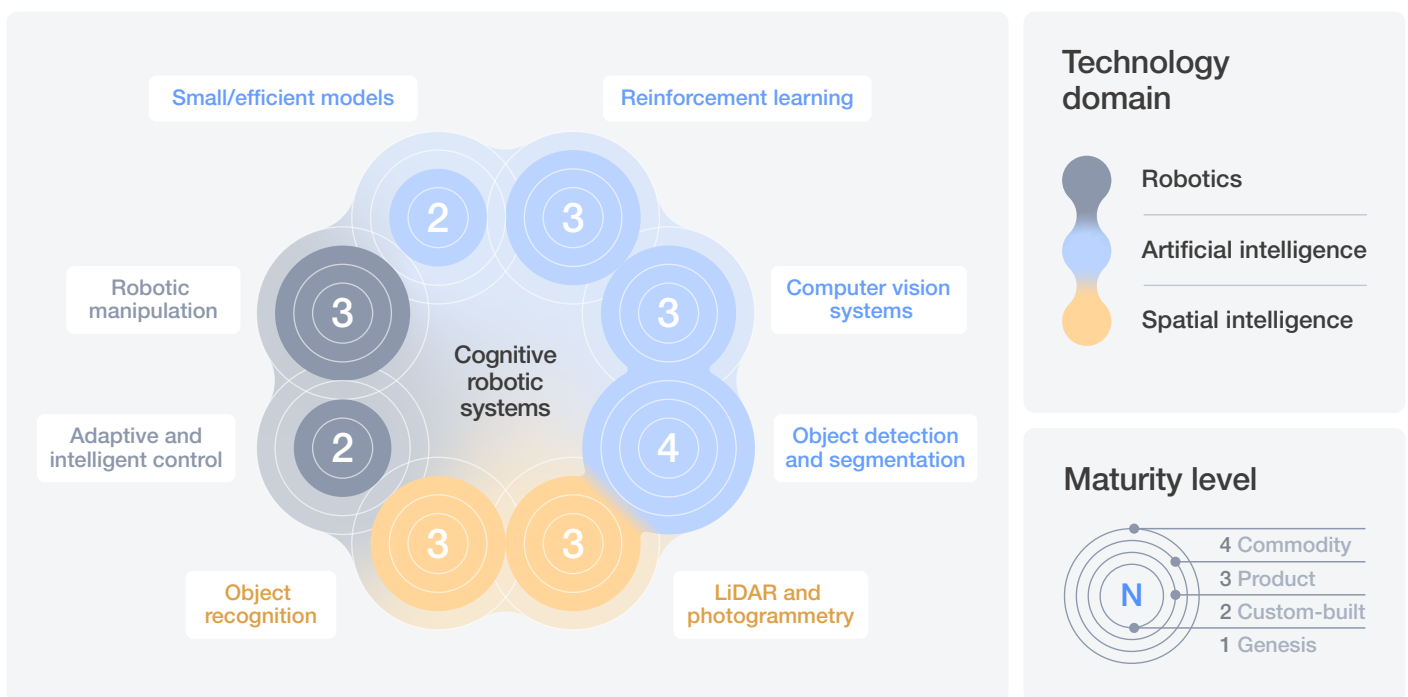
Small/efficient models

Reinforcement learning

2

3

Robotic manipulation

3

3

Computer vision systems

Cognitive robotic systems

Adaptive and intelligent control

2

4

Object detection and segmentation

3

3

Object recognition

LiDAR and photogrammetry

Technology domain

Robotics

Artificial intelligence

Spatial intelligence

Maturity level

N

4 Commodity

3 Product

2 Custom-built

1 Genesis